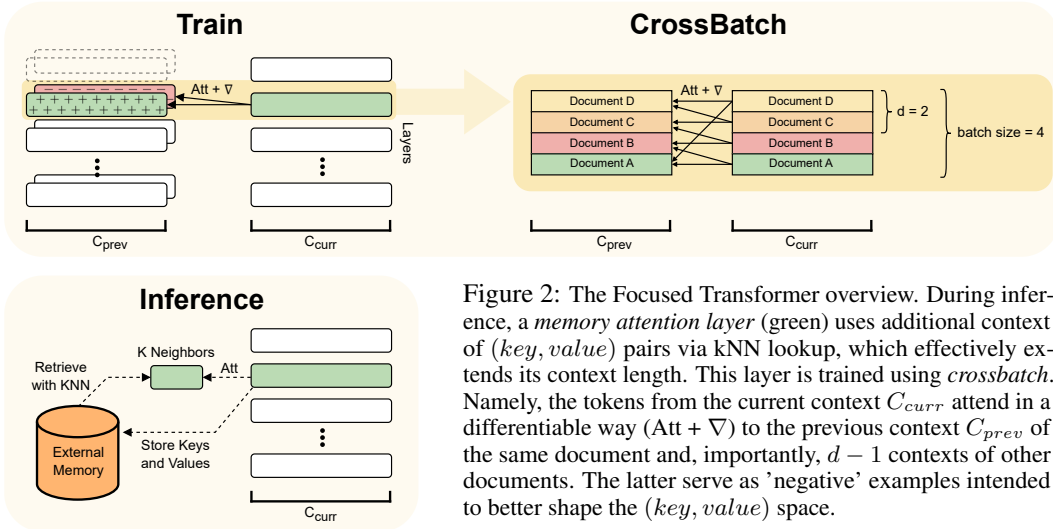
Train

Att + $\nabla$

Layers

$C_{prev}$

$C_{curr}$

CrossBatch

Att + $\nabla$

Document D
Document C
Document B
Document A

Document D
Document C
Document B
Document A

d = 2

batch size = 4

$C_{prev}$

$C_{curr}$

Inference

K Neighbors

Retrieve with KNN

Att

External Memory

Store Keys and Values

$C_{curr}$

Figure 2: The Focused Transformer overview. During inference, a *memory attention layer* (green) uses additional context of $(key, value)$ pairs via kNN lookup, which effectively extends its context length. This layer is trained using *crossbatch*. Namely, the tokens from the current context $C_{curr}$ attend in a differentiable way (Att + $\nabla$) to the previous context $C_{prev}$ of the same document and, importantly, $d-1$ contexts of other documents. The latter serve as 'negative' examples intended to better shape the $(key, value)$ space.